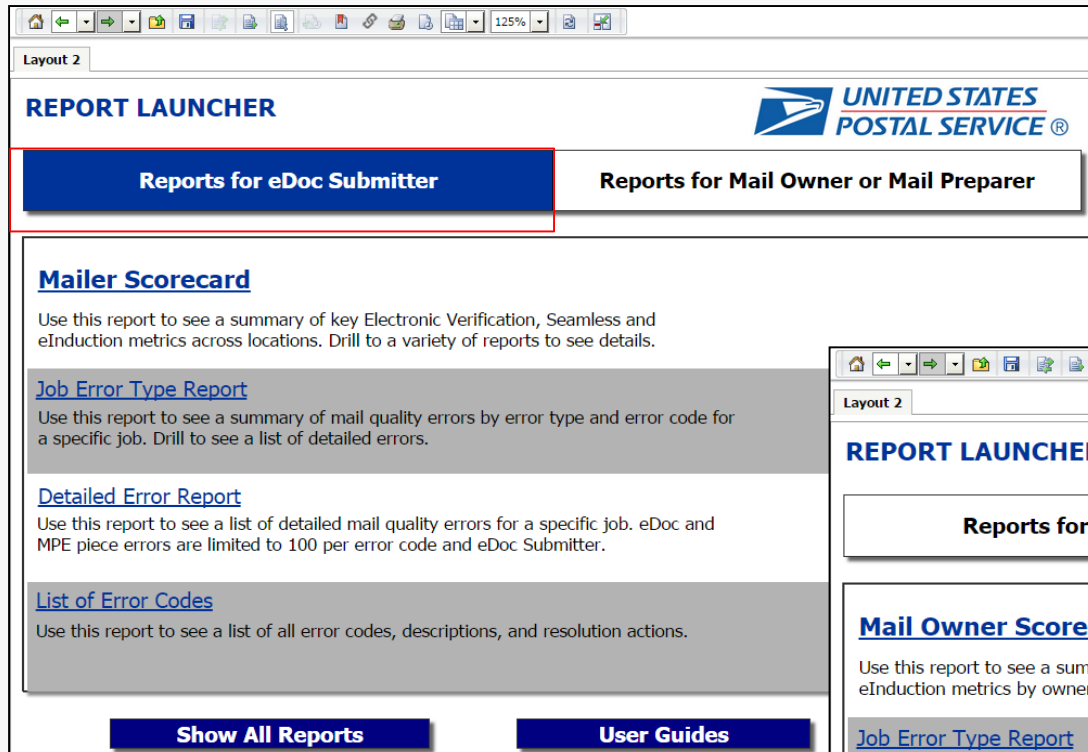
125%

Layout 2

REPORT LAUNCHER

UNITED STATES POSTAL SERVICE ®

Reports for eDoc Submitter

Reports for Mail Owner or Mail Preparer

Mailer Scorecard

Use this report to see a summary of key Electronic Verification, Seamless and eInduction metrics across locations. Drill to a variety of reports to see details.

Job Error Type Report

Use this report to see a summary of mail quality errors by error type and error code for a specific job. Drill to see a list of detailed errors.

Detailed Error Report

Use this report to see a list of detailed mail quality errors for a specific job. eDoc and MPE piece errors are limited to 100 per error code and eDoc Submitter.

List of Error Codes

Use this report to see a list of all error codes, descriptions, and resolution actions.

Show All Reports

User Guides

Layout 2

REPORT LAUNCHE

Reports for

Mail Owner Score

Use this report to see a sum eInduction metrics by owne

Job Error Type Report